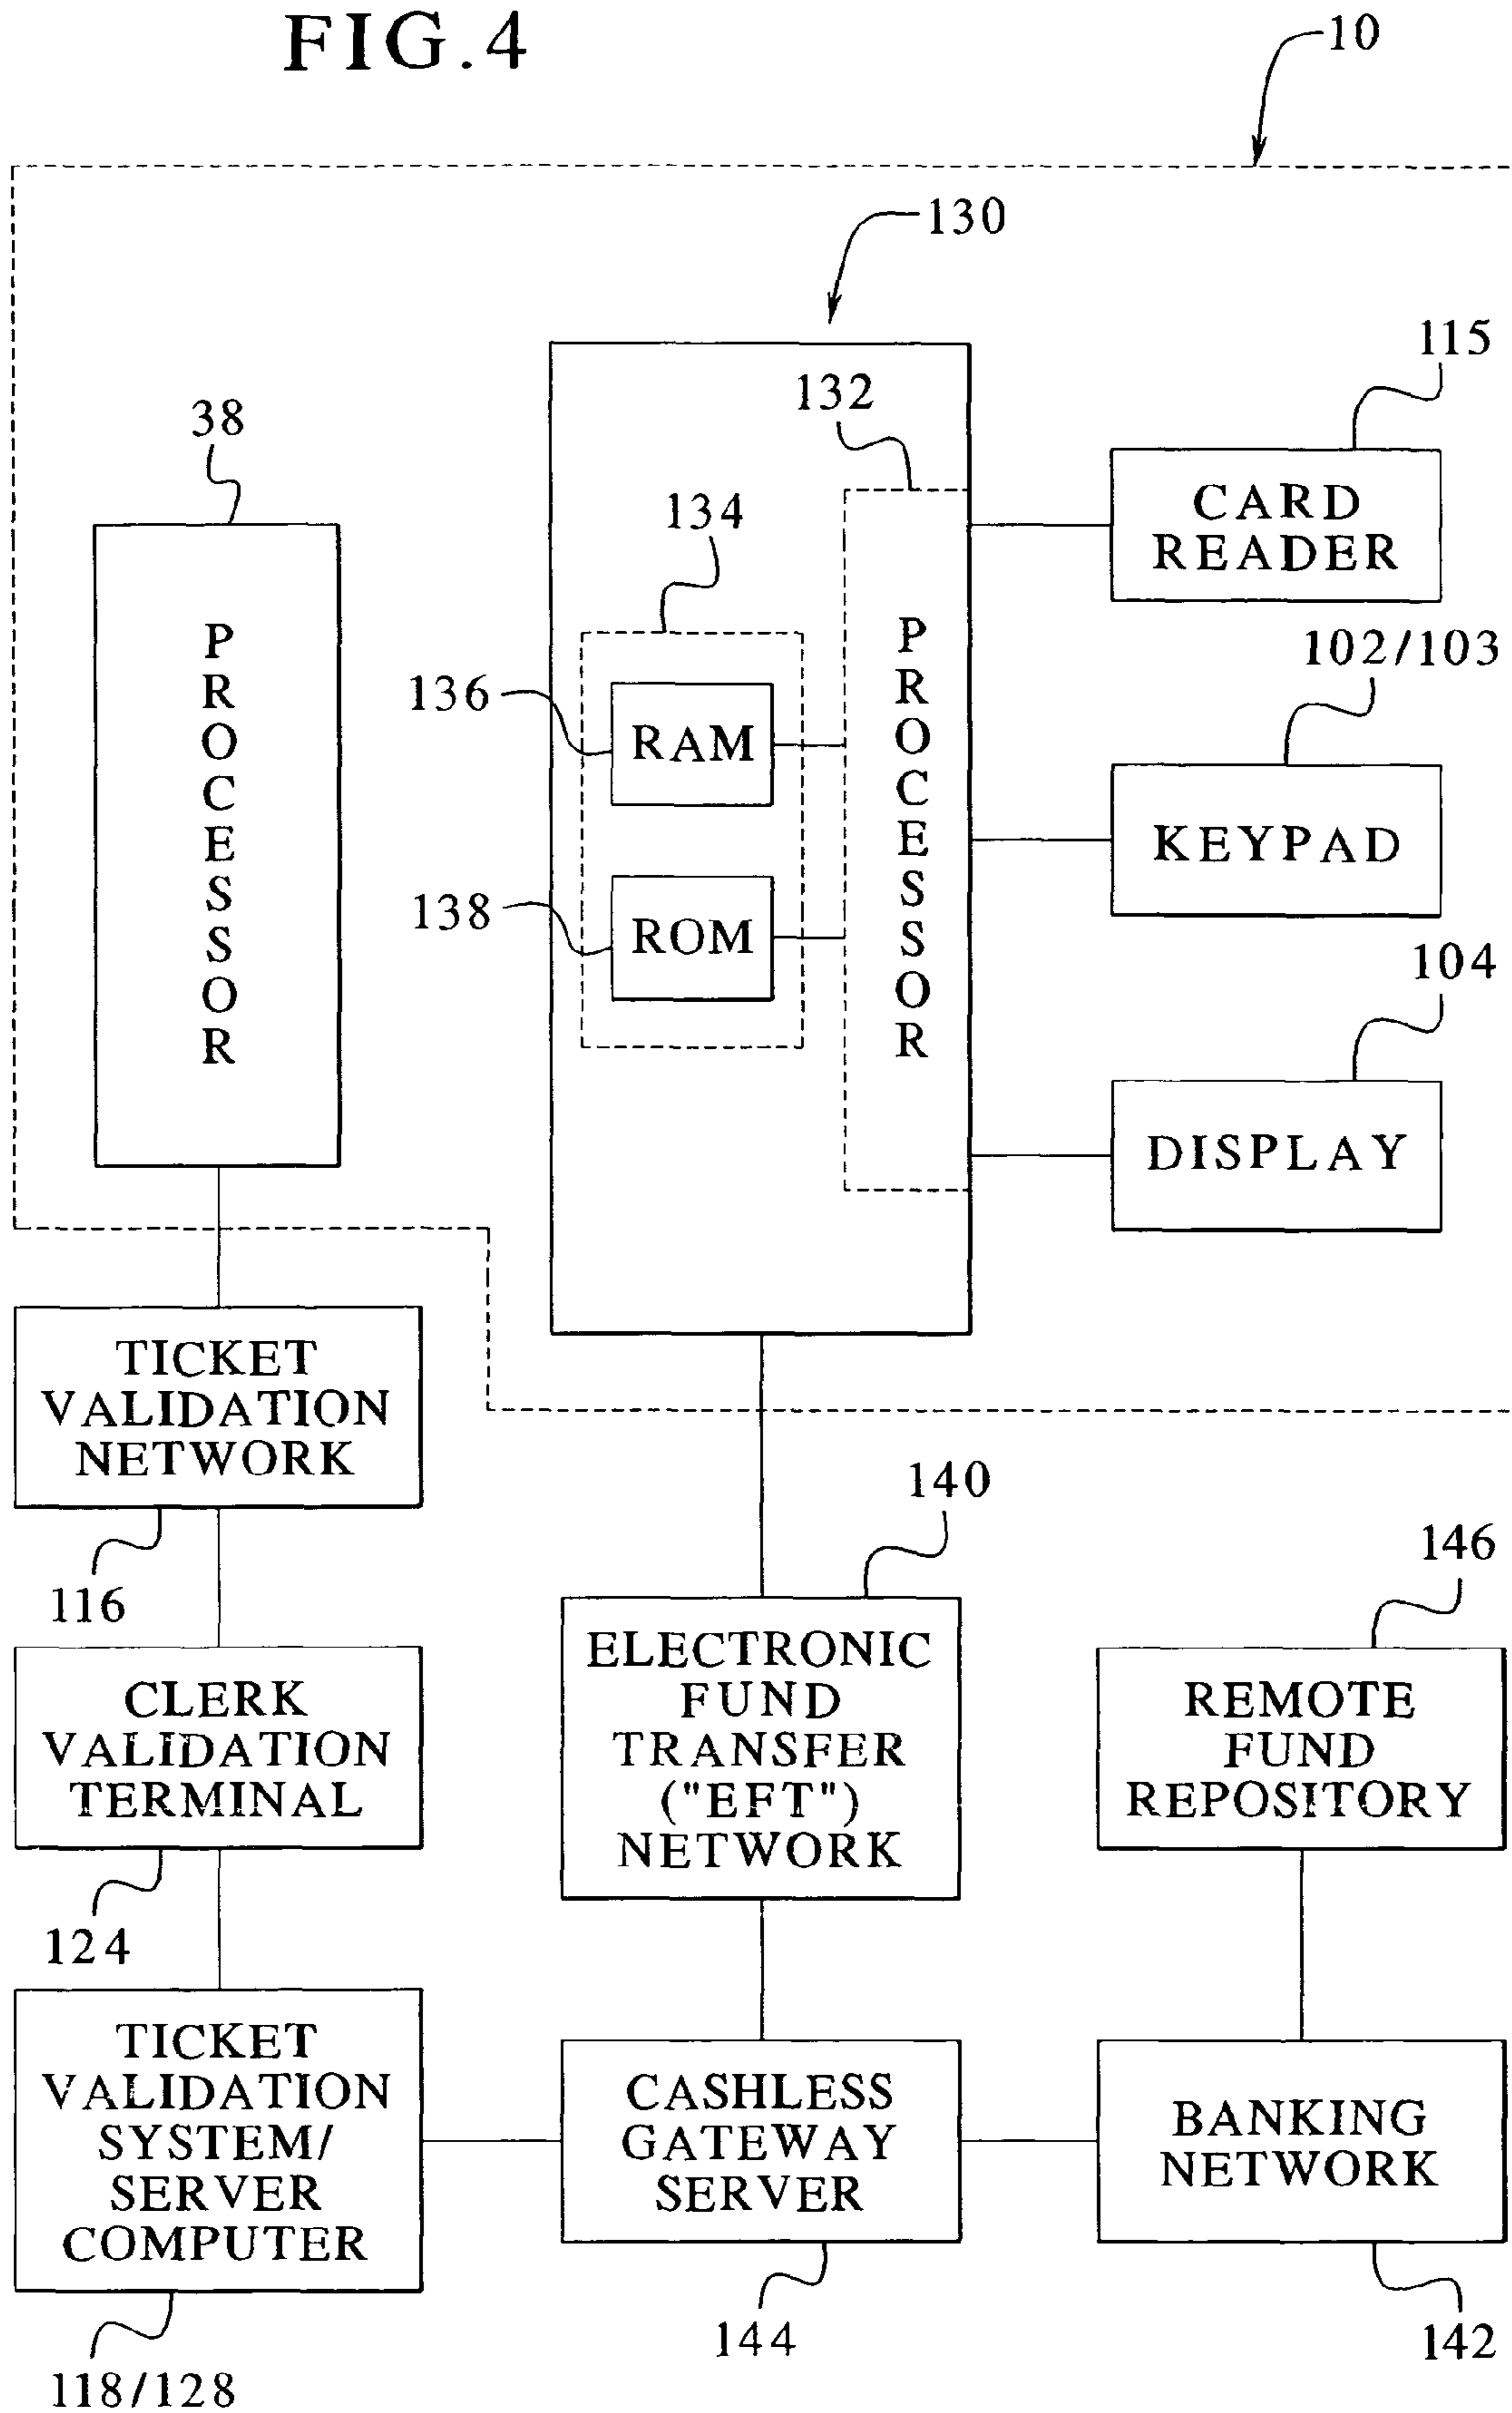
FIG.4

10

130

115

38

132

134

CARD READER

102/103

PROCESSOR

136

RAM

PROCESSOR

KEYPAD

138

ROM

104

DISPLAY

TICKET VALIDATION NETWORK

140

146

116

CLERK VALIDATION TERMINAL

ELECTRONIC FUND TRANSFER ("EFT") NETWORK

REMOTE FUND REPOSITORY

124

TICKET VALIDATION SYSTEM/ SERVER COMPUTER

CASHLESS GATEWAY SERVER

BANKING NETWORK

144

142

118/128